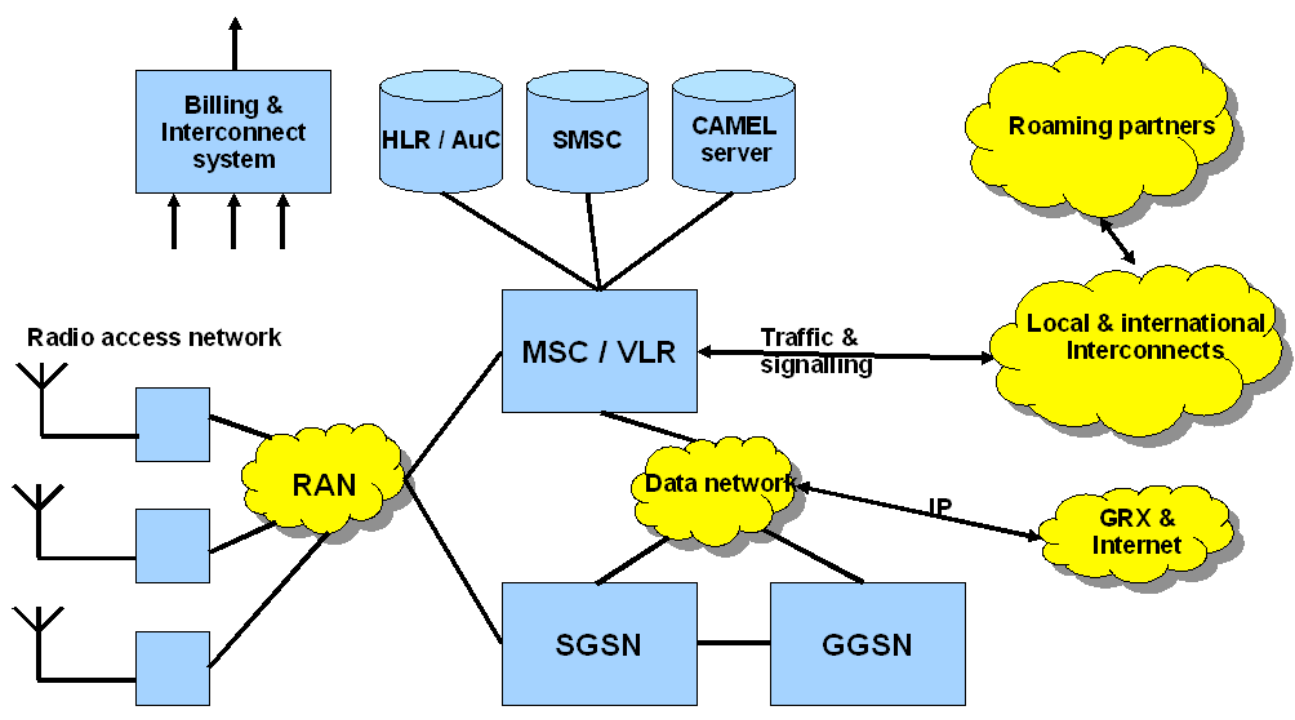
Billing & Interconnect system

HLR / AuC

SMSC

CAMEL server

Roaming partners

Radio access network

MSC / VLR

Traffic & signalling

Local & international Interconnects

RAN

Data network

IP

GRX & Internet

SGSN

GGSN